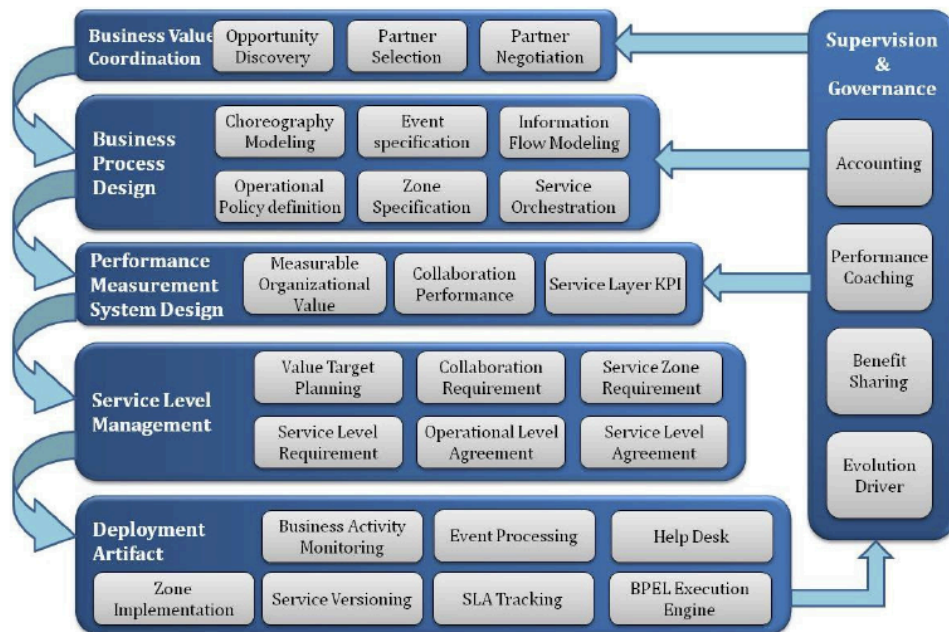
Business Value Coordination

Opportunity Discovery

Partner Selection

Partner Negotiation

Business Process Design

Choreography Modeling

Event specification

Information Flow Modeling

Operational Policy definition

Zone Specification

Service Orchestration

Performance Measurement System Design

Measurable Organizational Value

Collaboration Performance

Service Layer KPI

Service Level Management

Value Target Planning

Collaboration Requirement

Service Zone Requirement

Service Level Requirement

Operational Level Agreement

Service Level Agreement

Deployment Artifact

Business Activity Monitoring

Event Processing

Help Desk

Zone Implementation

Service Versioning

SLA Tracking

BPEL Execution Engine

Supervision & Governance

Accounting

Performance Coaching

Benefit Sharing

Evolution Driver